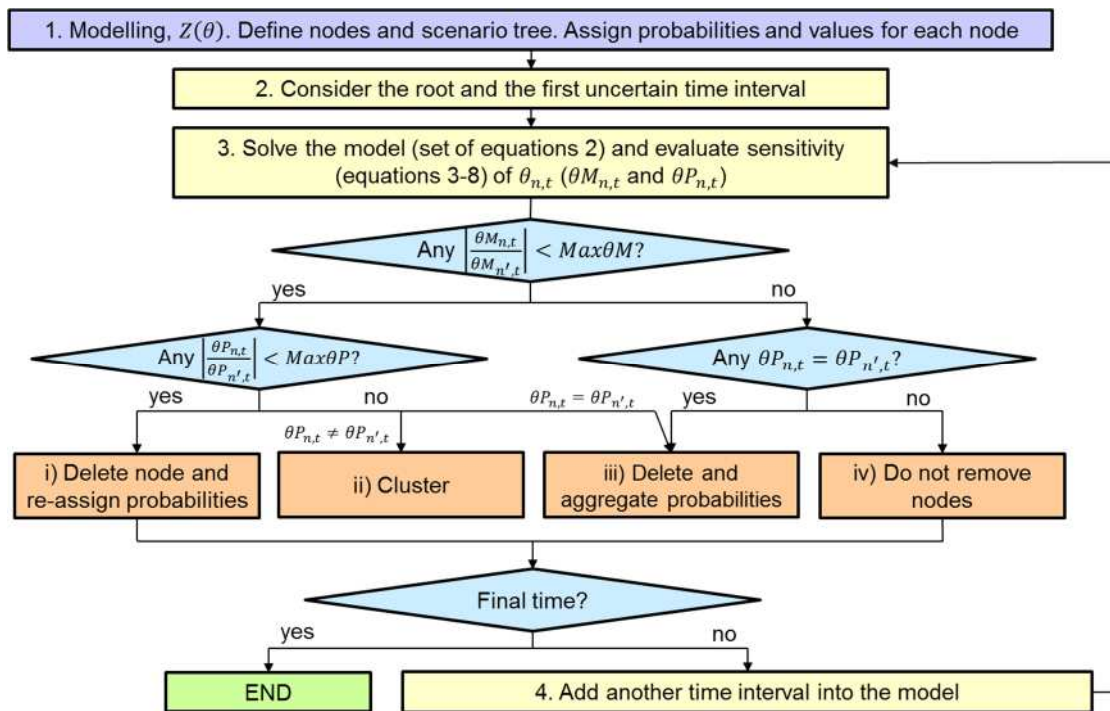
1. Modelling, $Z(\theta)$. Define nodes and scenario tree. Assign probabilities and values for each node

2. Consider the root and the first uncertain time interval

3. Solve the model (set of equations 2) and evaluate sensitivity (equations 3-8) of $\theta_{n,t}$ ($\theta M_{n,t}$ and $\theta P_{n,t}$)

Any $\left|\frac{\theta M_{n,t}}{\theta M_{n',t}}\right| < Max\theta M$?

yes

no

Any $\left|\frac{\theta P_{n,t}}{\theta P_{n',t}}\right| < Max\theta P$?

Any $\theta P_{n,t} = \theta P_{n',t}$?

yes

no

$\theta P_{n,t} = \theta P_{n',t}$

yes

no

$\theta P_{n,t} \neq \theta P_{n',t}$

i) Delete node and re-assign probabilities

ii) Cluster

iii) Delete and aggregate probabilities

iv) Do not remove nodes

Final time?

yes

no

END

4. Add another time interval into the model